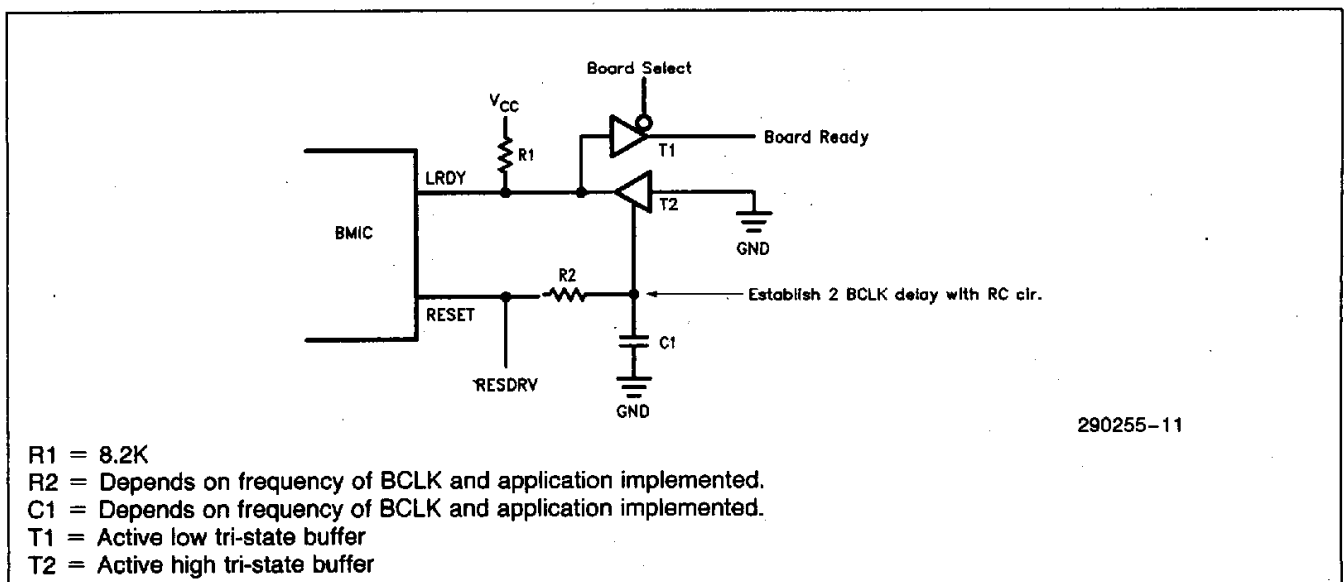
Board Select

$V_{CC}$

R1

Board Ready

T1

LRDY

T2

BMIC

GND

R2

Establish 2 BCLK delay with RC cir.

RESET

C1

RESDRV

GND

290255–11

R1 = 8.2K
R2 = Depends on frequency of BCLK and application implemented.
C1 = Depends on frequency of BCLK and application implemented.
T1 = Active low tri-state buffer
T2 = Active high tri-state buffer